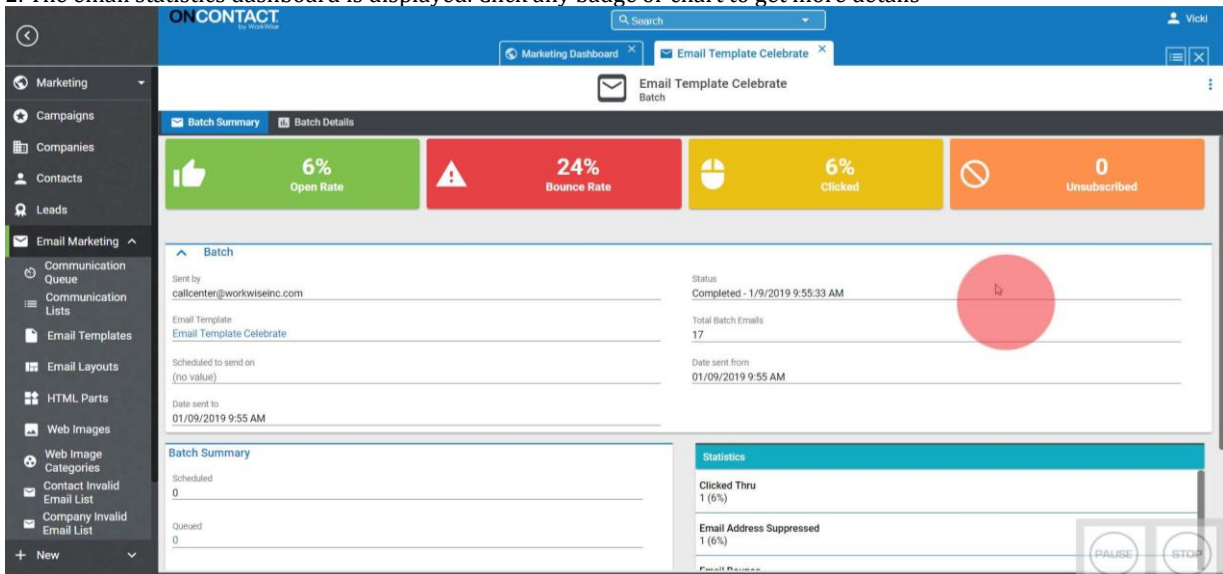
2. The email statistics dashboard is displayed. Click any badge or chart to get more details

ONCONTACT by WorkWise

Search

Vicki

Marketing Dashboard ×

Email Template Celebrate ×

Marketing

Campaigns

Companies

Contacts

Leads

Email Marketing

Communication Queue

Communication Lists

Email Templates

Email Layouts

HTML Parts

Web Images

Web Image Categories

Contact Invalid Email List

Company Invalid Email List

+ New

Email Template Celebrate
Batch

Batch Summary

Batch Details

6%
Open Rate

24%
Bounce Rate

6%
Clicked

0
Unsubscribed

Batch

Sent by
callcenter@workwiseinc.com

Status
Completed - 1/9/2019 9:55:33 AM

Email Template
Email Template Celebrate

Total Batch Emails
17

Scheduled to send on
(no value)

Date sent from
01/09/2019 9:55 AM

Date sent to
01/09/2019 9:55 AM

Batch Summary

Scheduled
0

Queued
0

Statistics

Clicked Thru
1 (6%)

Email Address Suppressed
1 (6%)

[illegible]

PAUSE

STOP